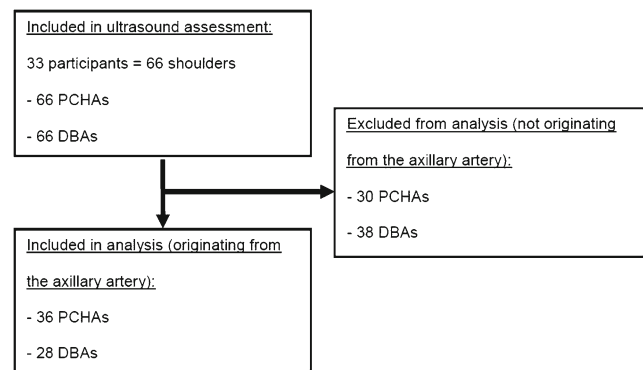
Included in ultrasound assessment:

33 participants = 66 shoulders

- 66 PCHAs

- 66 DBAs

Excluded from analysis (not originating from the axillary artery):

- 30 PCHAs

- 38 DBAs

Included in analysis (originating from the axillary artery):

- 36 PCHAs

- 28 DBAs